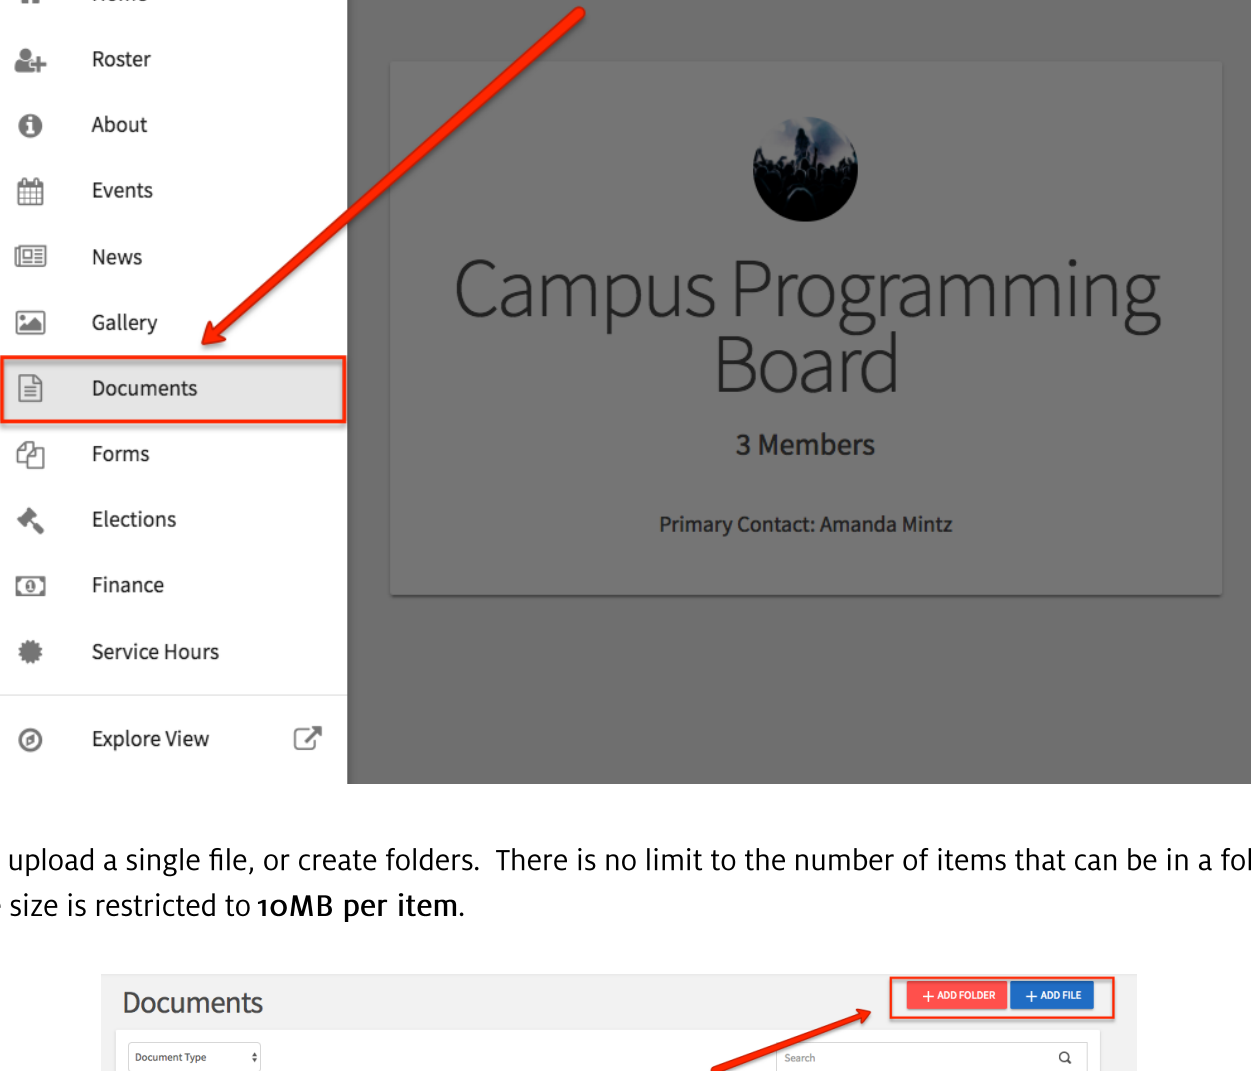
Roster

About

Events

News

Gallery

Documents

Forms

Elections

Finance

Service Hours

Explore View

Campus Programming Board

3 Members

Primary Contact: Amanda Mintz

upload a single file, or create folders. There is no limit to the number of items that can be in a fo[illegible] size is restricted to **10MB per item**.

Documents

+ ADD FOLDER

+ ADD FILE

Document Type

Search